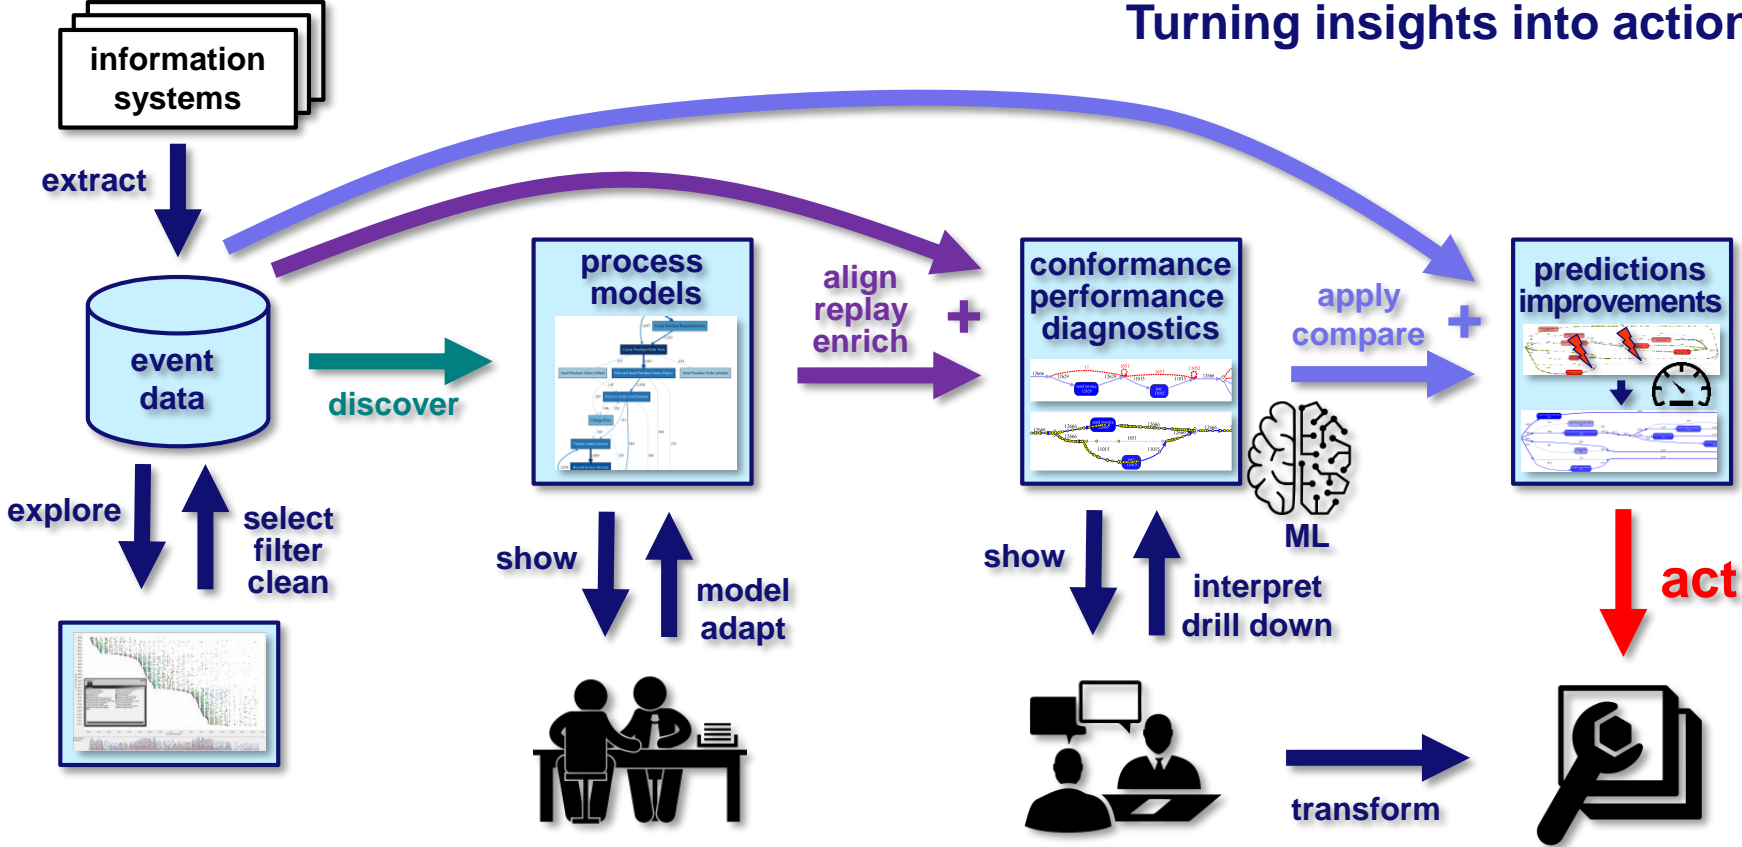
Turning insights into actior

information systems

extract

event data

explore

select filter clean

discover

process models

show

model adapt

align replay enrich

+

conformance performance diagnostics

ML

show

interpret drill down

apply compare

+

predictions improvements

act

transform